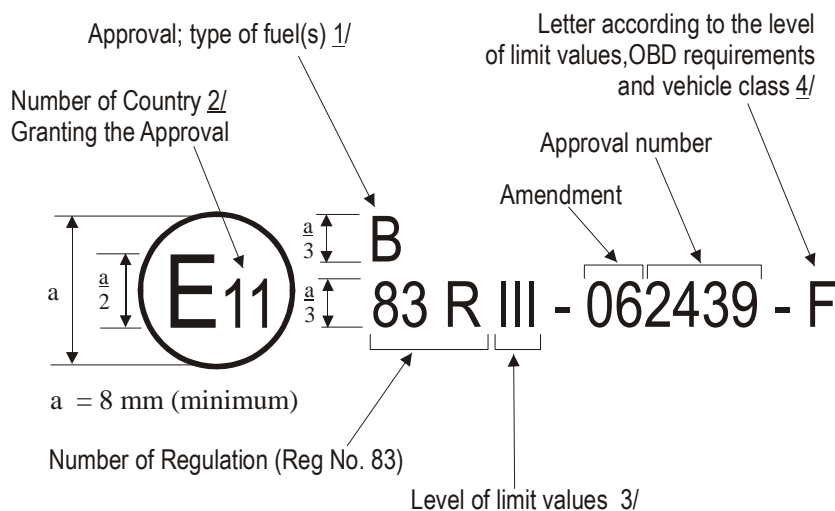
Approval; type of fuel(s) 1/

Letter according to the level of limit values,OBD requirements and vehicle class 4/

Number of Country 2/ Granting the Approval

Approval number

Amendment

$\frac{a}{3}$ B

a $\frac{a}{2}$ E11 $\frac{a}{3}$ 83 R III - 062439 - F

a = 8 mm (minimum)

Number of Regulation (Reg No. 83)

Level of limit values 3/